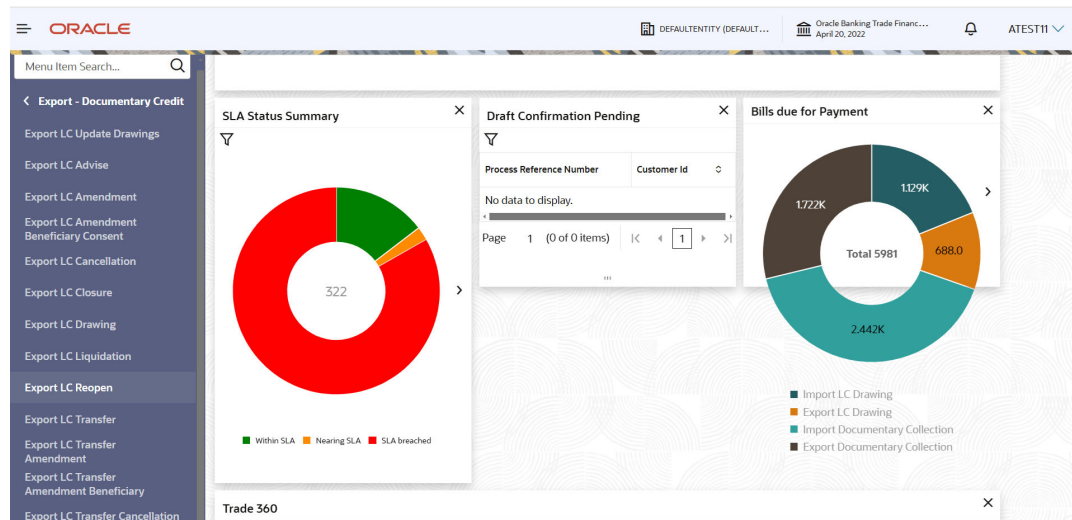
ORACLE

DEFAULTENTITY (DEFAULT...

Oracle Banking Trade Financ...
April 20, 2022

ATEST11

Menu Item Search...

< Export - Documentary Credit

Export LC Update Drawings

Export LC Advise

Export LC Amendment

Export LC Amendment Beneficiary Consent

Export LC Cancellation

Export LC Closure

Export LC Drawing

Export LC Liquidation

Export LC Reopen

Export LC Transfer

Export LC Transfer Amendment

Export LC Transfer Amendment Beneficiary

Export LC Transfer Cancellation

SLA Status Summary

322

Within SLA Nearing SLA SLA breached

Draft Confirmation Pending

| Process Reference Number | Customer Id |
|---|---|
| No data to display. | |

Page 1 (0 of 0 items) 1

Bills due for Payment

1.129K
1.722K
688.0
Total 5981
2.442K

Import LC Drawing
Export LC Drawing
Import Documentary Collection
Export Documentary Collection

Trade 360